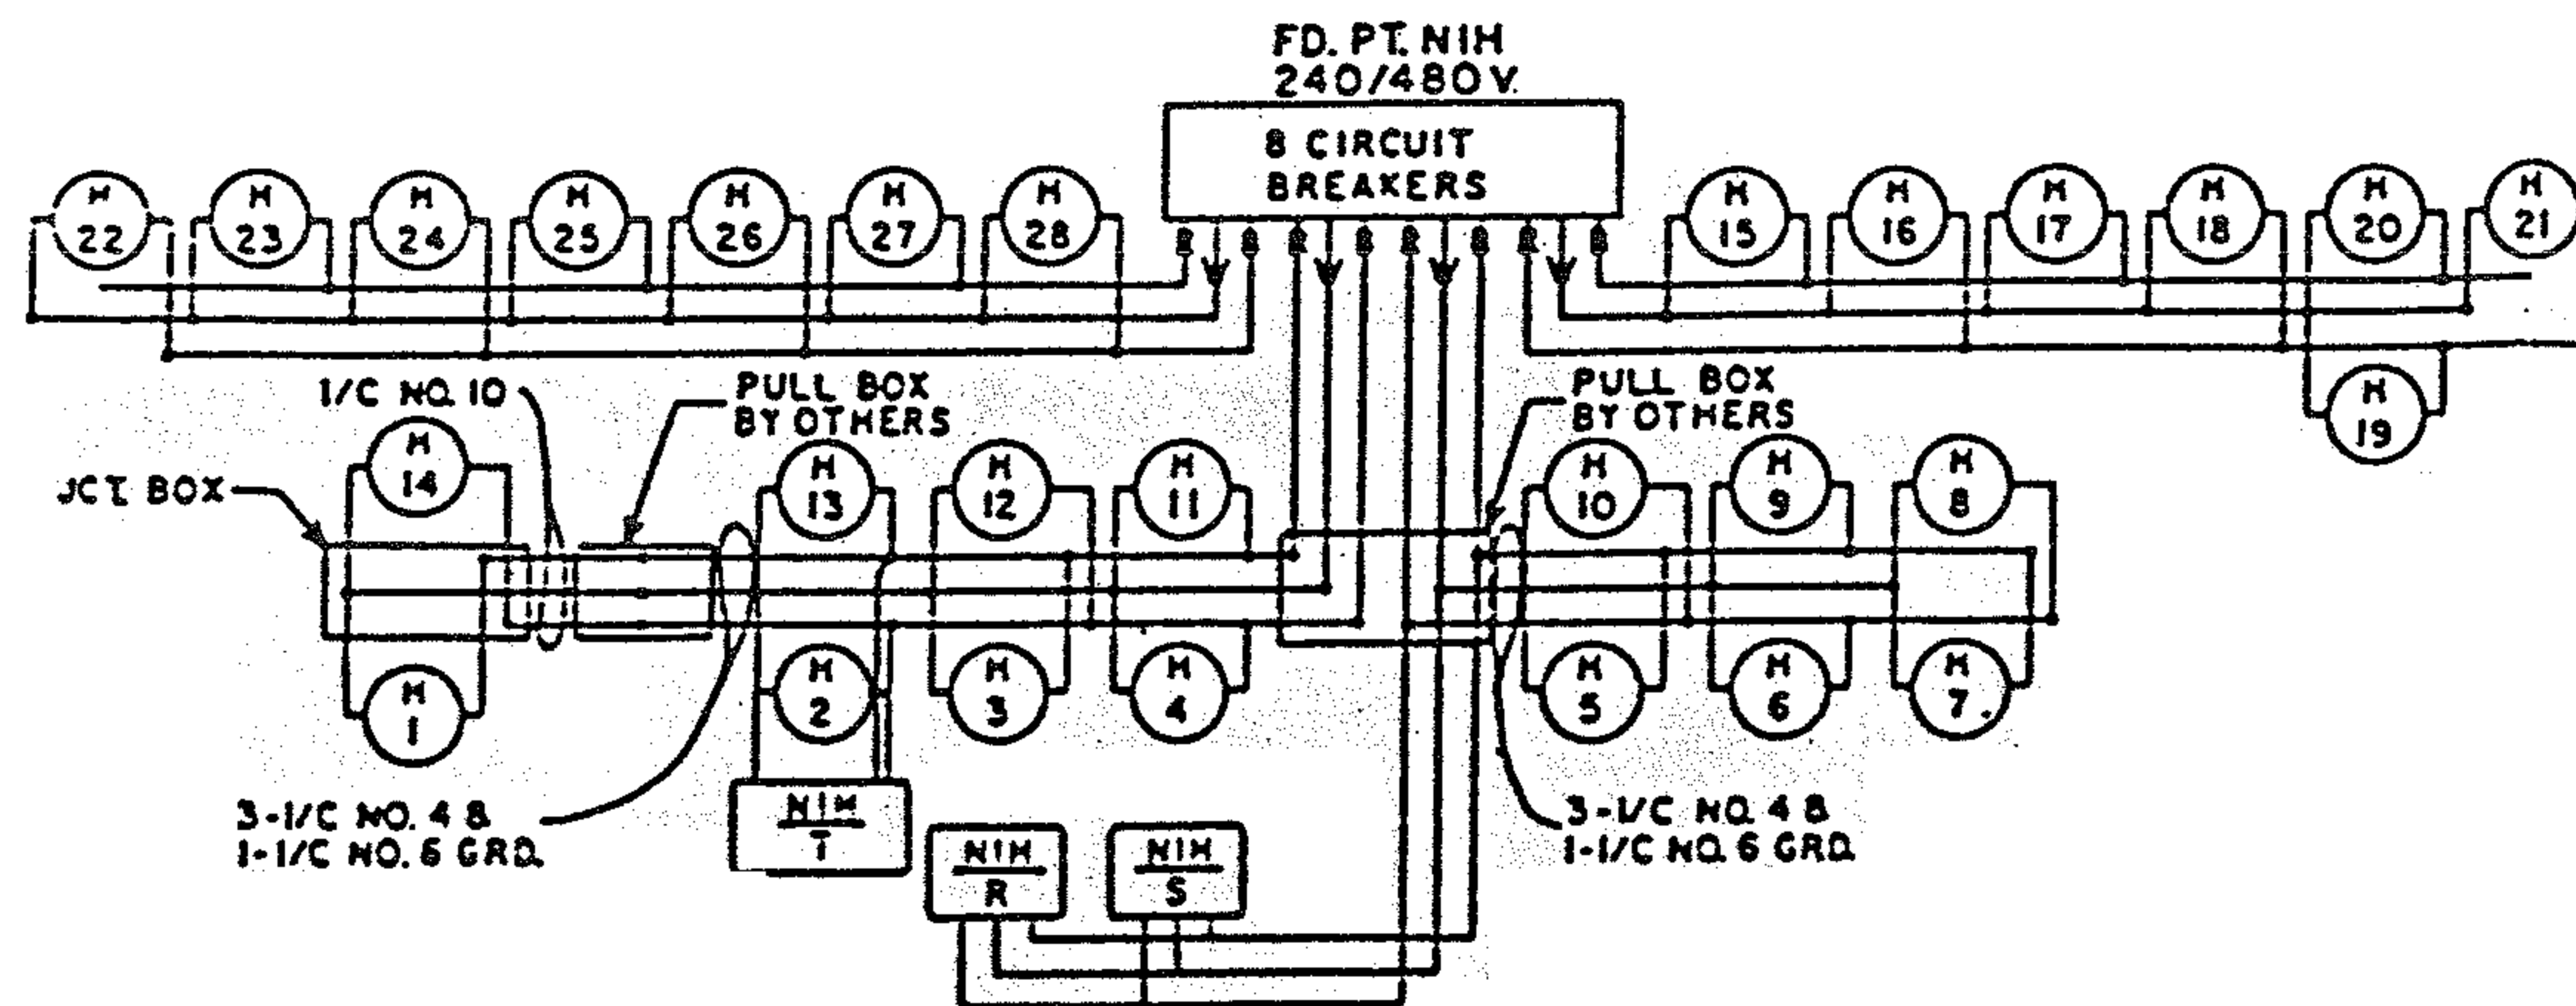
FD. PT. NIH
240/480V.

8 CIRCUIT BREAKERS

H 22
H 23
H 24
H 25
H 26
H 27
H 28

H 15
H 16
H 17
H 18
H 20
H 21
H 19

1/C NO. 10

PULL BOX BY OTHERS

PULL BOX BY OTHERS

JCT. BOX

H 14
H 13
H 12
H 11
H 10
H 9
H 8

H 1
H 2
H 3
H 4
H 5
H 6
H 7.

3-1/C NO. 4 &
1-1/C NO. 6 GRD.

NIH
T

NIH
R

NIH
S

3-1/C NO. 4 &
1-1/C NO. 6 GRD.